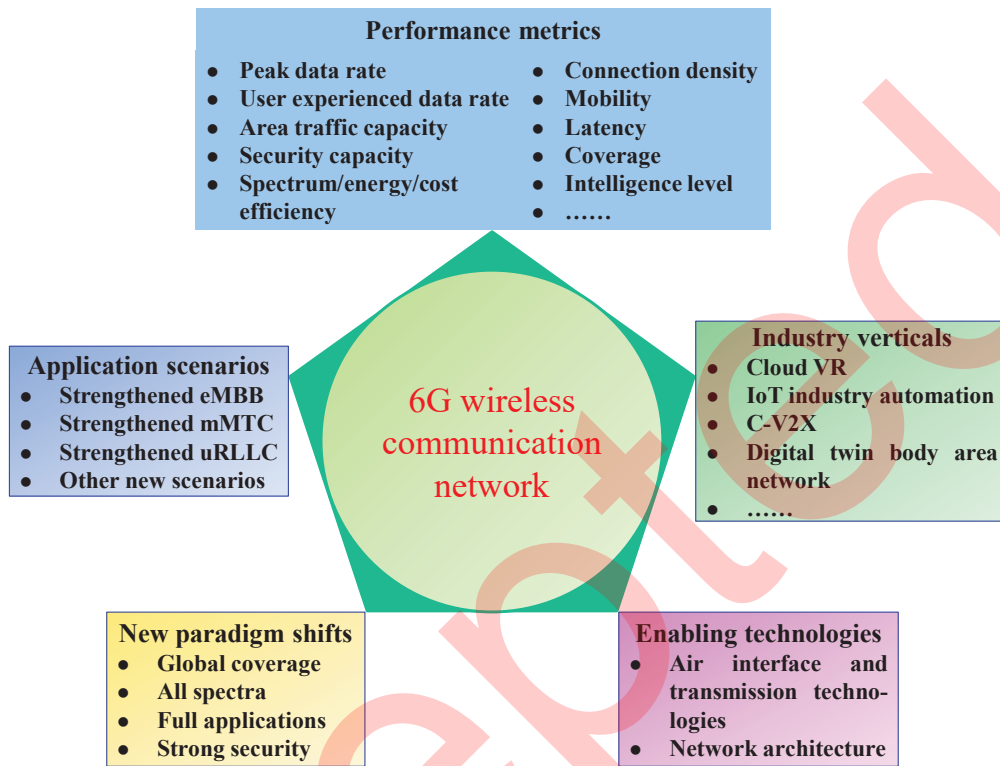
Performance metrics

- Peak data rate
- User experienced data rate
- Area traffic capacity
- Security capacity
- Spectrum/energy/cost efficiency
- Connection density
- Mobility
- Latency
- Coverage
- Intelligence level
- ……

Application scenarios

- Strengthened eMBB
- Strengthened mMTC
- Strengthened uRLLC
- Other new scenarios

6G wireless communication network

Industry verticals

- Cloud VR
- IoT industry automation
- C-V2X
- Digital twin body area network
- ……

New paradigm shifts

- Global coverage
- All spectra
- Full applications
- Strong security

Enabling technologies

- Air interface and transmission technologies
- Network architecture